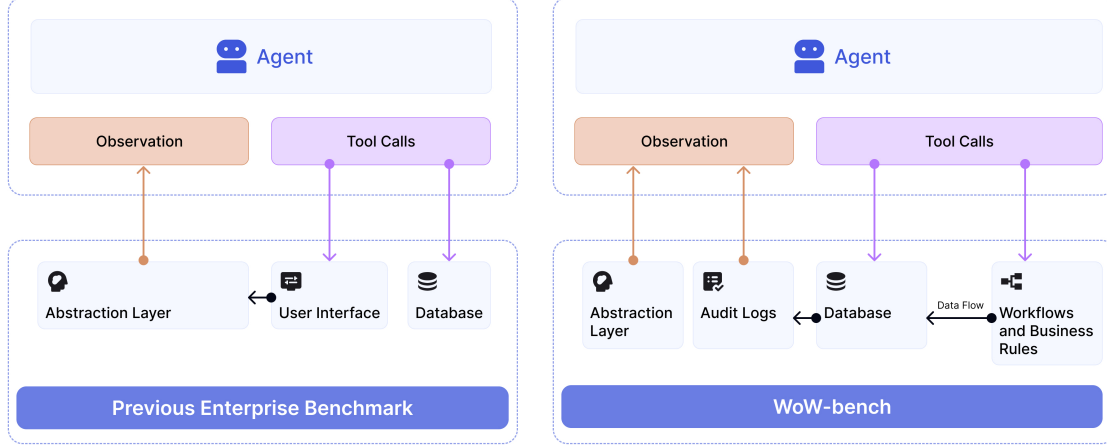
Agent

Observation

Tool Calls

Abstraction Layer

User Interface

Database

Previous Enterprise Benchmark

Agent

Observation

Tool Calls

Abstraction Layer

Audit Logs

Database

Data Flow

Workflows and Business Rules

WoW-bench